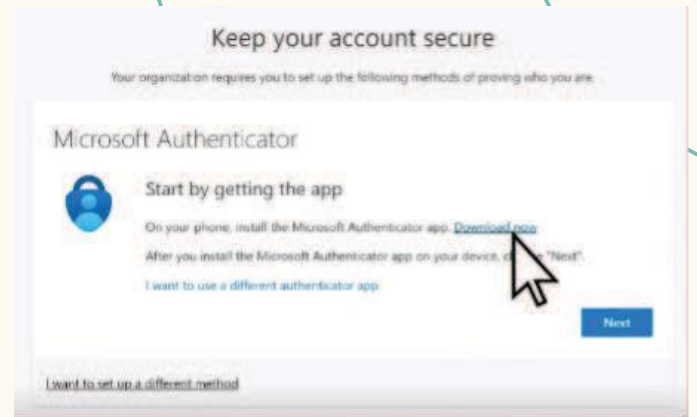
Keep your account secure

Your organization requires you to set up the following methods of proving who you are.

Microsoft Authenticator

Start by getting the app

On your phone, install the Microsoft Authenticator app. Download now

After you install the Microsoft Authenticator app on your device, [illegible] "Next".

I want to use a different authenticator app

Next

I want to set up a different method